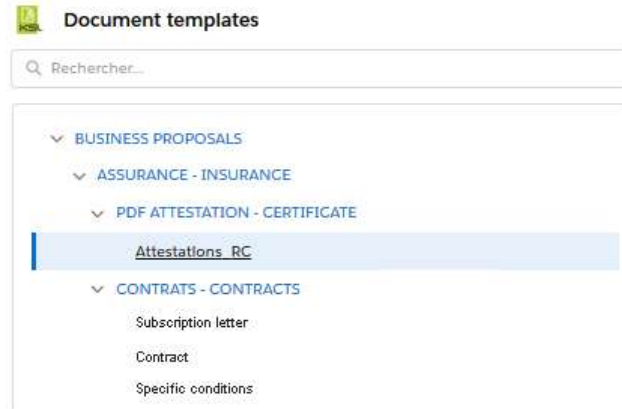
KSL

Document templates

Rechercher...

BUSINESS PROPOSALS

ASSURANCE - INSURANCE

PDF ATTESTATION - CERTIFICATE

Attestations_RC

CONTRATS - CONTRACTS

Subscription letter

Contract

Specific conditions